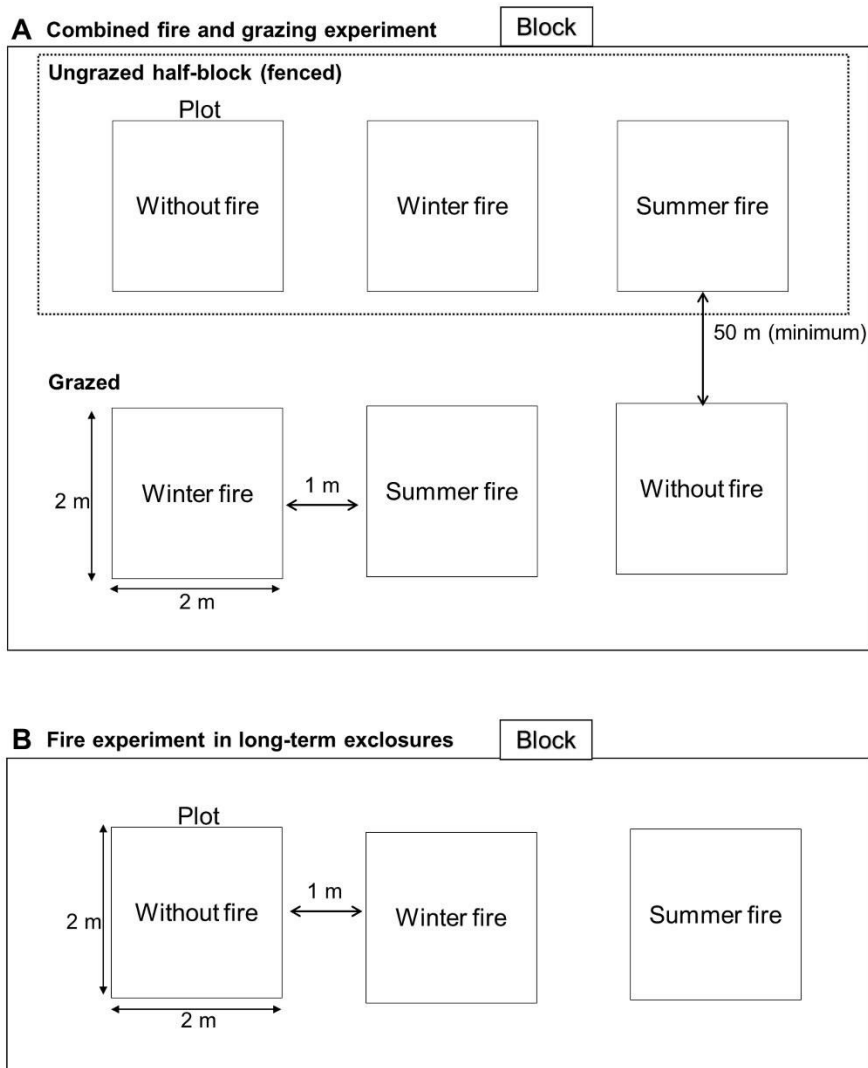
A Combined fire and grazing experiment

Block

Ungrazed half-block (fenced)

Plot

Without fire

Winter fire

Summer fire

50 m (minimum)

Grazed

2 m

Winter fire

1 m

Summer fire

Without fire

2 m

B Fire experiment in long-term exclosures

Block

Plot

2 m

Without fire

1 m

Winter fire

Summer fire

2 m